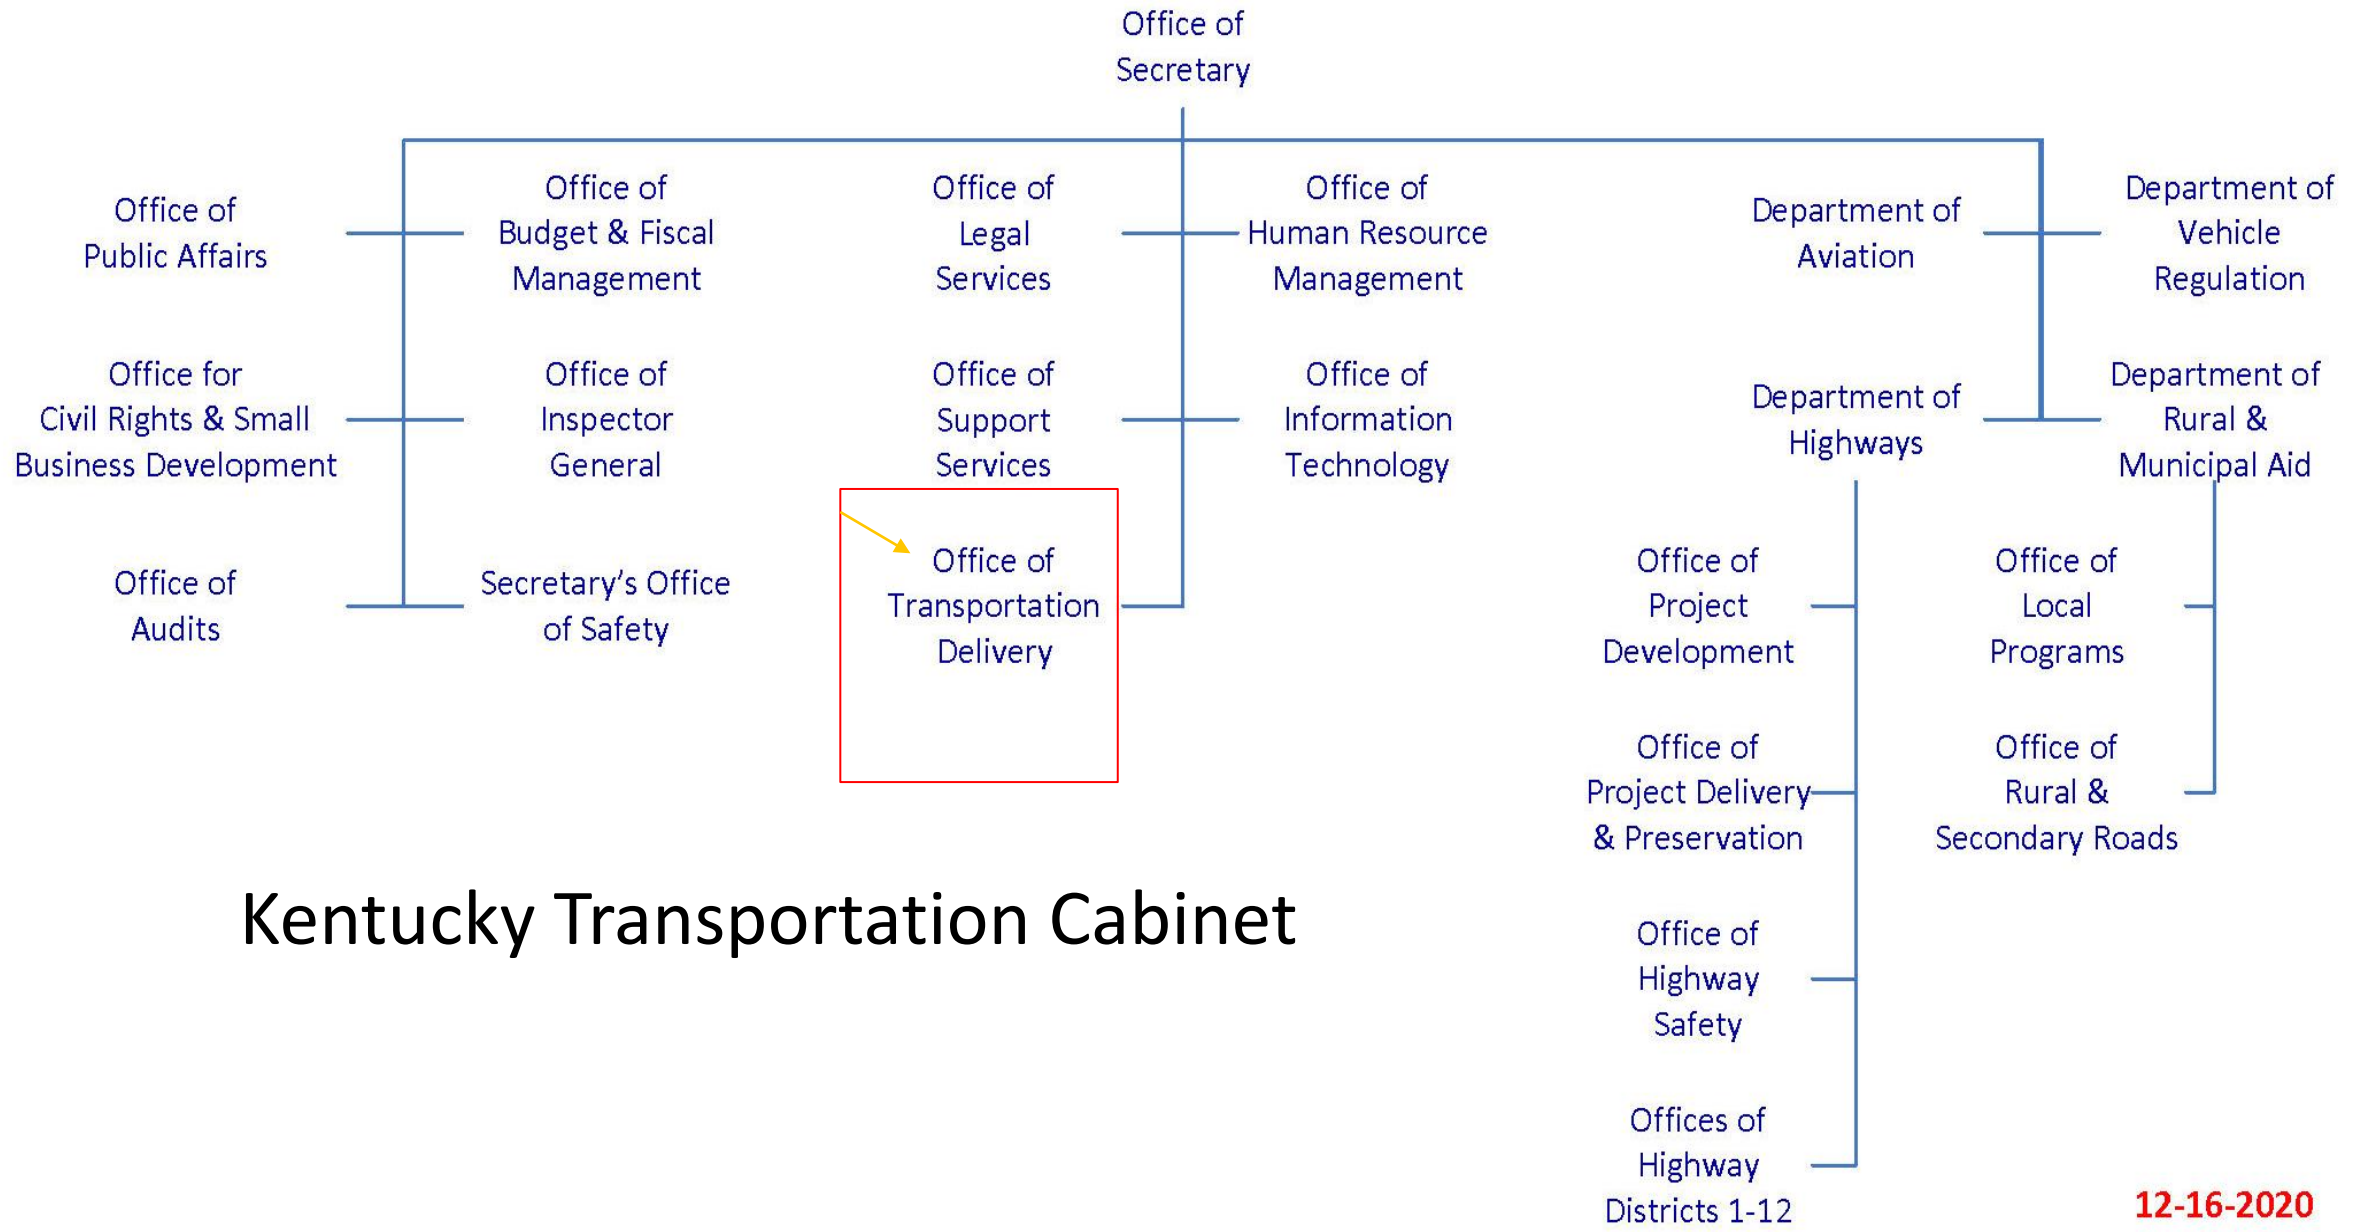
Office of Secretary

Office of Public Affairs

Office of Budget & Fiscal Management

Office of Legal Services

Office of Human Resource Management

Department of Aviation

Department of Vehicle Regulation

Office for Civil Rights & Small Business Development

Office of Inspector General

Office of Support Services

Office of Information Technology

Department of Highways

Department of Rural & Municipal Aid

Office of Audits

Secretary's Office of Safety

Office of Transportation Delivery

Office of Project Development

Office of Local Programs

Office of Project Delivery & Preservation

Office of Rural & Secondary Roads

Kentucky Transportation Cabinet

Office of Highway Safety

Offices of Highway Districts 1-12

12-16-2020